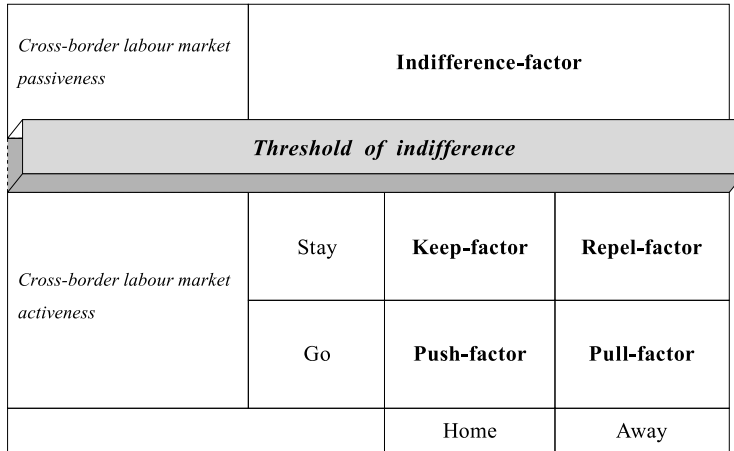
| *Cross-border labour market passiveness* | **Indifference-factor** | | |
|---|---|---|---|
| ***Threshold of indifference*** | | | |
| *Cross-border labour market activeness* | Stay | **Keep-factor** | **Repel-factor** |
| | Go | **Push-factor** | **Pull-factor** |
| | | Home | Away |